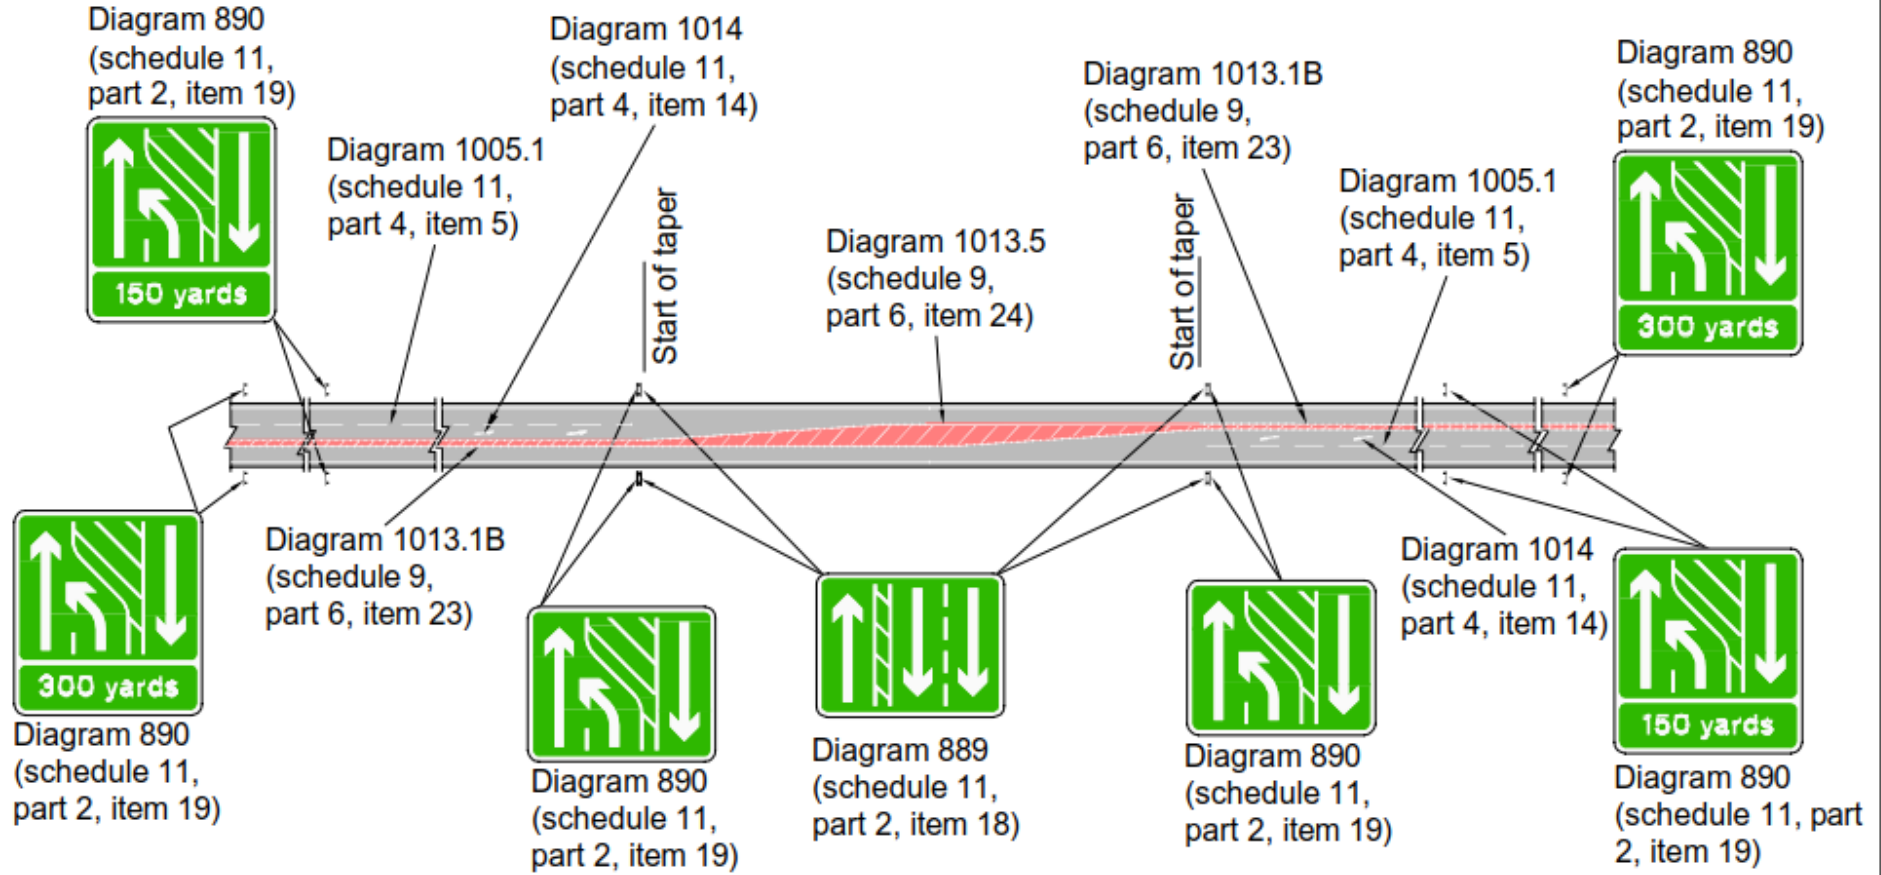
Diagram 890 (schedule 11, part 2, item 19)

150 yards

Diagram 1005.1 (schedule 11, part 4, item 5)

Diagram 1014 (schedule 11, part 4, item 14)

Start of taper

Diagram 1013.5 (schedule 9, part 6, item 24)

Start of taper

Diagram 1013.1B (schedule 9, part 6, item 23)

Diagram 1005.1 (schedule 11, part 4, item 5)

Diagram 890 (schedule 11, part 2, item 19)

300 yards

300 yards

Diagram 890 (schedule 11, part 2, item 19)

Diagram 1013.1B (schedule 9, part 6, item 23)

Diagram 890 (schedule 11, part 2, item 19)

Diagram 889 (schedule 11, part 2, item 18)

Diagram 890 (schedule 11, part 2, item 19)

Diagram 1014 (schedule 11, part 4, item 14)

150 yards

Diagram 890 (schedule 11, part 2, item 19)